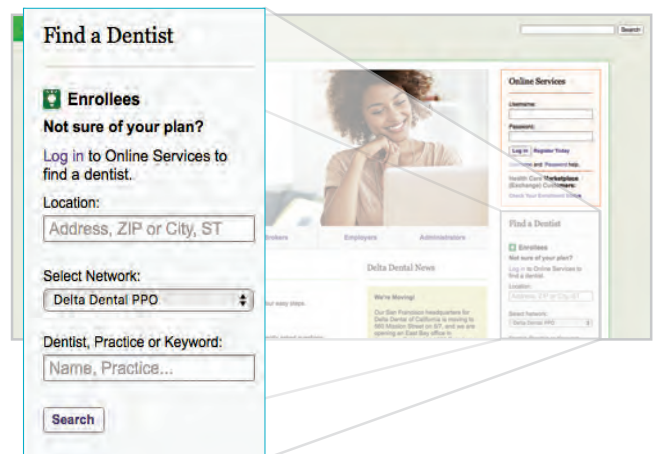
Find a Dentist

Enrollees

Not sure of your plan?

Log in to Online Services to find a dentist.

Location:

Address, ZIP or City, ST

Select Network:

Delta Dental PPO

Dentist, Practice or Keyword:

Name, Practice...

Search

Search

Online Services

Username:

Password:

Log in Register Today

Username and Password help.

Health Care Marketplace (Exchange) Customers:

Check Your Enrollment Status

Find a Dentist

Enrollees

Not sure of your plan?

Log in to Online Services to find a dentist.

Location:

Address, ZIP or City, ST

Select Network:

Delta Dental PPO

Brokers

Employers

Administrators

Delta Dental News

We're Moving!

Our San Francisco headquarters for Delta Dental of California is moving to 560 Mission Street on 1st, and we are opening an East Bay office in

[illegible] easy steps